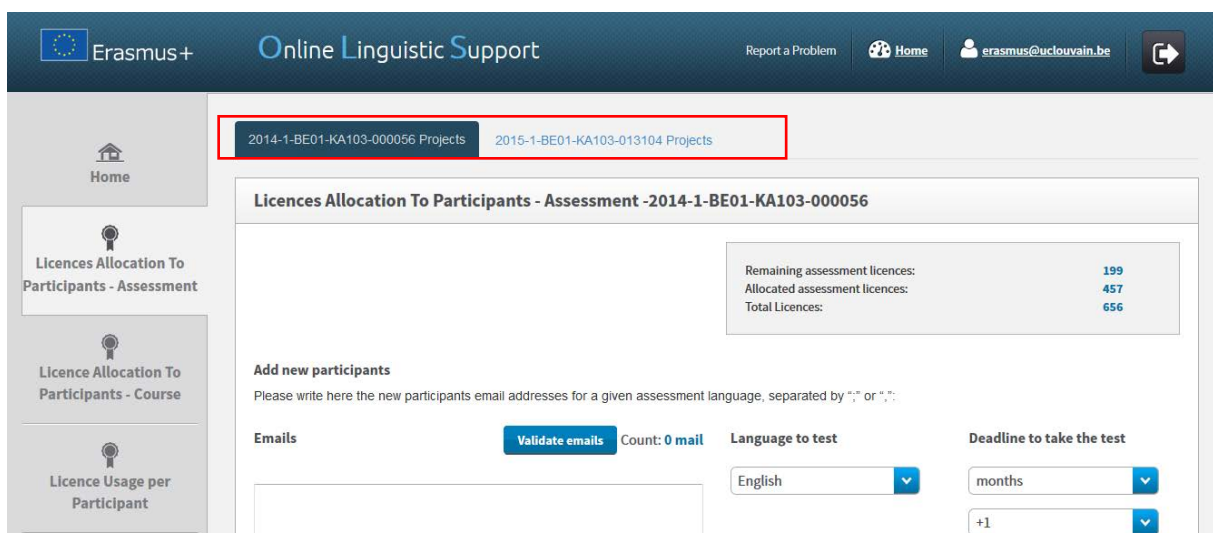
Erasmus+

Online Linguistic Support

Report a Problem

Home

erasmus@uclouvain.be

Home

Licences Allocation To Participants - Assessment

Licence Allocation To Participants - Course

Licence Usage per Participant

2014-1-BE01-KA103-000056 Projects

2015-1-BE01-KA103-013104 Projects

Licences Allocation To Participants - Assessment -2014-1-BE01-KA103-000056

| | |
|---|---|
| Remaining assessment licences: | 199 |
| Allocated assessment licences: | 457 |
| Total Licences: | 656 |

Add new participants

Please write here the new participants email addresses for a given assessment language, separated by ";" or ",":

Emails

Validate emails

Count: 0 mail

Language to test

English

Deadline to take the test

months

+1